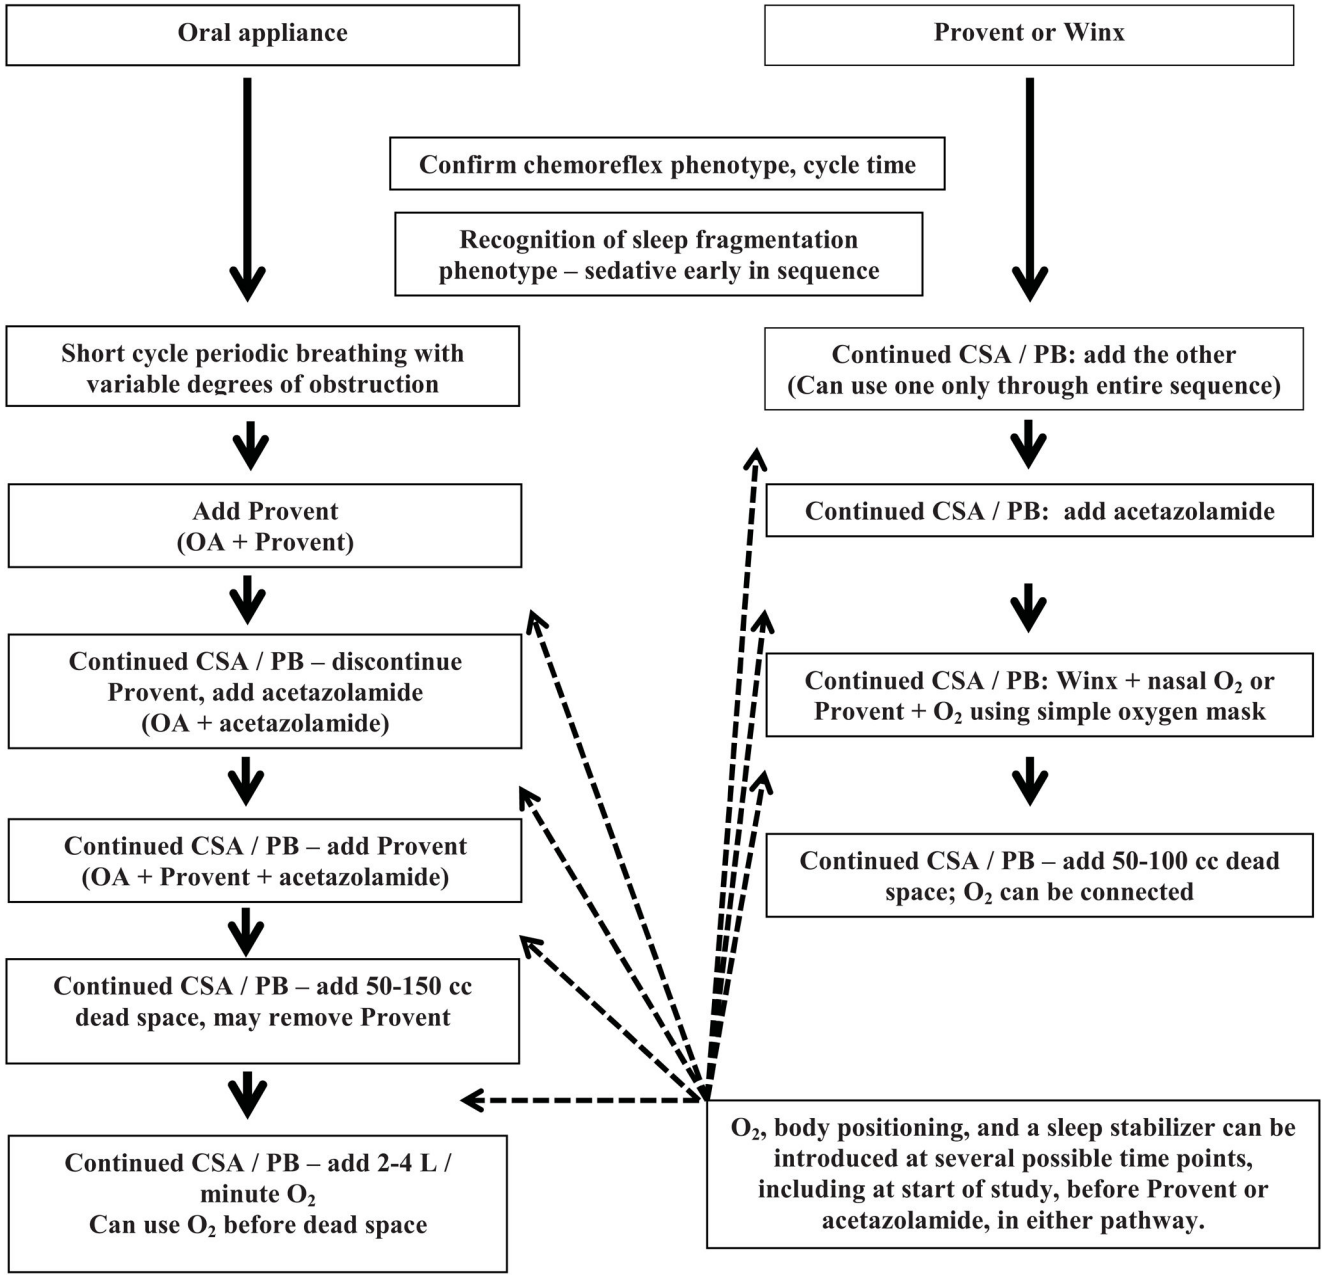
Oral appliance

Provent or Winx

Confirm chemoreflex phenotype, cycle time

Recognition of sleep fragmentation phenotype – sedative early in sequence

Short cycle periodic breathing with variable degrees of obstruction

Add Provent
(OA + Provent)

Continued CSA / PB – discontinue Provent, add acetazolamide
(OA + acetazolamide)

Continued CSA / PB – add Provent
(OA + Provent + acetazolamide)

Continued CSA / PB – add 50-150 cc dead space, may remove Provent

Continued CSA / PB – add 2-4 L / minute $O_2$
Can use $O_2$ before dead space

Continued CSA / PB: add the other
(Can use one only through entire sequence)

Continued CSA / PB: add acetazolamide

Continued CSA / PB: Winx + nasal $O_2$ or Provent + $O_2$ using simple oxygen mask

Continued CSA / PB – add 50-100 cc dead space; $O_2$ can be connected

$O_2$, body positioning, and a sleep stabilizer can be introduced at several possible time points, including at start of study, before Provent or acetazolamide, in either pathway.